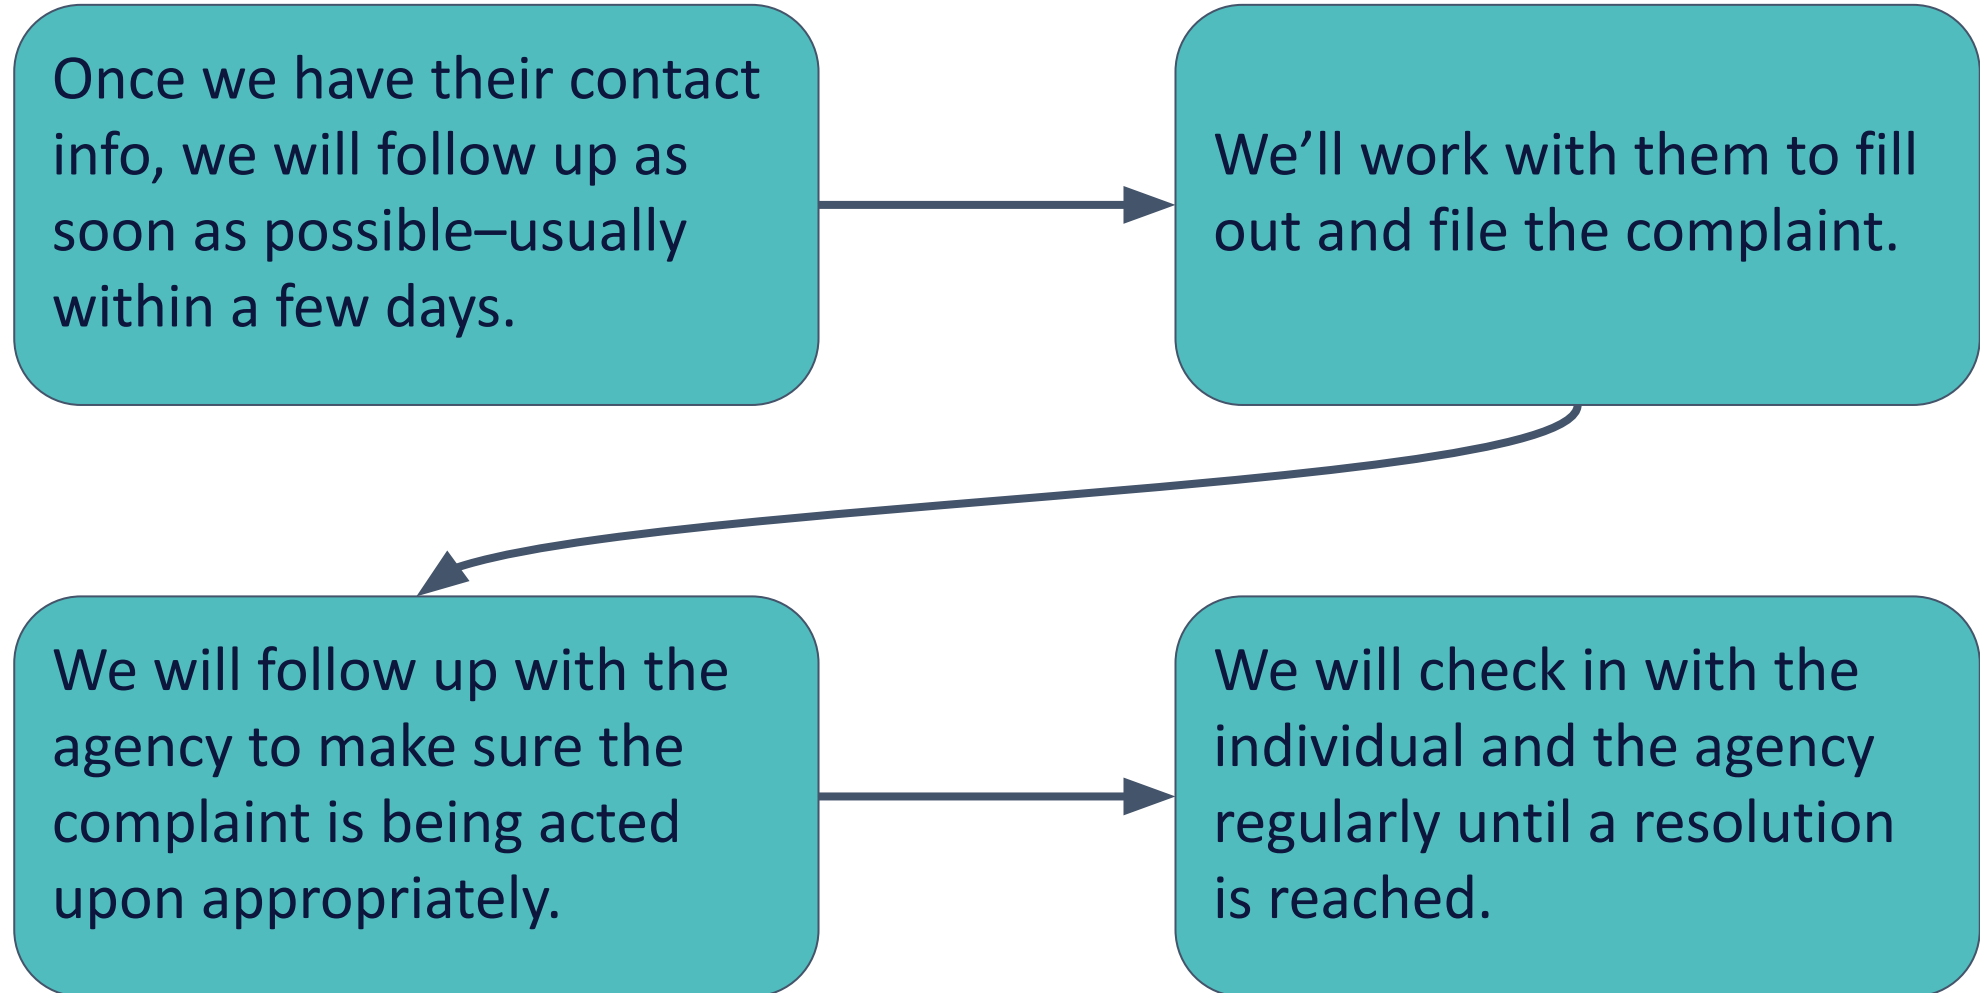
Once we have their contact info, we will follow up as soon as possible–usually within a few days.

We'll work with them to fill out and file the complaint.

We will follow up with the agency to make sure the complaint is being acted upon appropriately.

We will check in with the individual and the agency regularly until a resolution is reached.